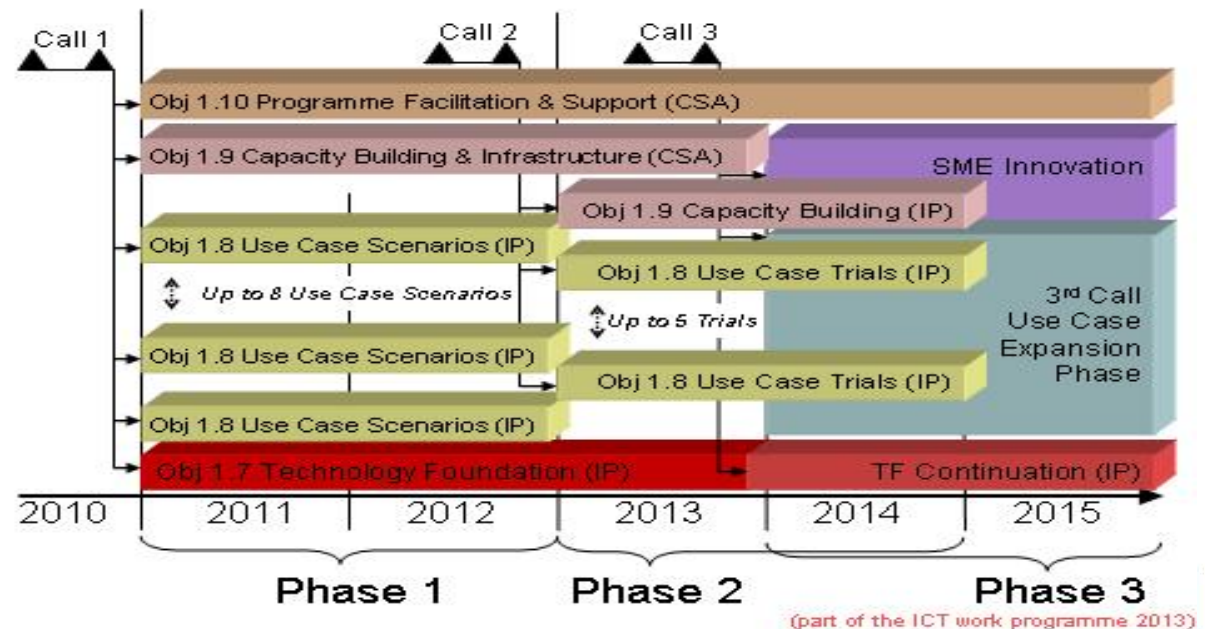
Call 1

Call 2

Call 3

Obj 1.10 Programme Facilitation & Support (CSA)

Obj 1.9 Capacity Building & Infrastructure (CSA)

SME Innovation

Obj 1.9 Capacity Building (IP)

Obj 1.8 Use Case Scenarios (IP)

Obj 1.8 Use Case Trials (IP)

Up to 8 Use Case Scenarios

3rd Call Use Case Expansion Phase

Up to 5 Trials

Obj 1.8 Use Case Scenarios (IP)

Obj 1.8 Use Case Trials (IP)

Obj 1.8 Use Case Scenarios (IP)

Obj 1.7 Technology Foundation (IP)

TF Continuation (IP)

2010 2011 2012 2013 2014 2015

Phase 1

Phase 2

Phase 3

(part of the ICT work programme 2013)